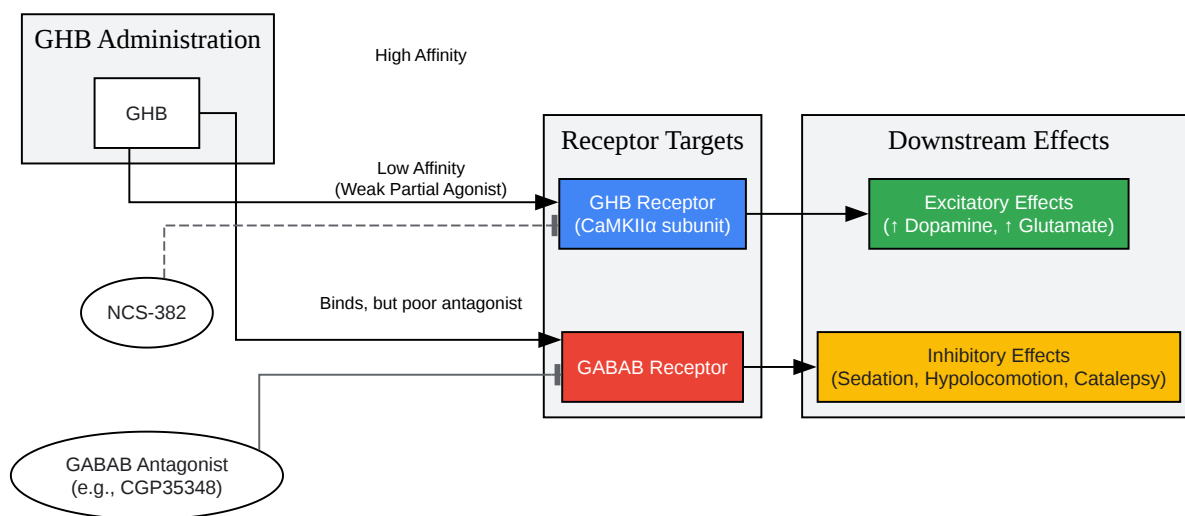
GHB Administration

GHB

High Affinity

Low Affinity
(Weak Partial Agonist)

Binds, but poor antagonist

NCS-382

GABAB Antagonist
(e.g., CGP35348)

Receptor Targets

GHB Receptor
(CaMKIIα subunit)

GABAB Receptor

Downstream Effects

Excitatory Effects
(↑ Dopamine, ↑ Glutamate)

Inhibitory Effects
(Sedation, Hypolocomotion, Catalepsy)